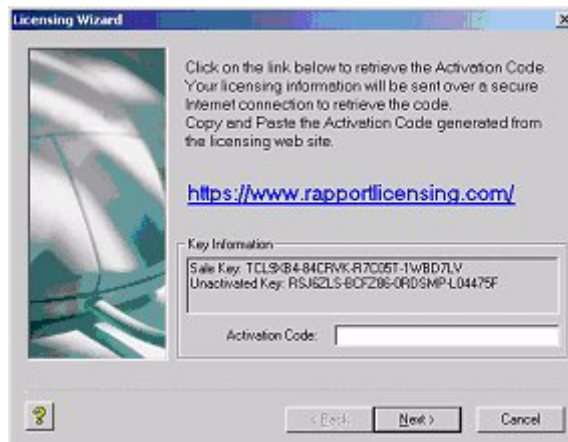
Licensing Wizard

Click on the link below to retrieve the Activation Code. Your licensing information will be sent over a secure Internet connection to retrieve the code.
Copy and Paste the Activation Code generated from the licensing web site.

https://www.rapportlicensing.com/

Key Information
Sale Key: TCL9KB4-84CRVK-R7C05T-1WBD7LV
Unactivated Key: RSJ6ZLS-8CFZ86-0RDSMP-L04475F

Activation Code:

?

< Back
Next >
Cancel